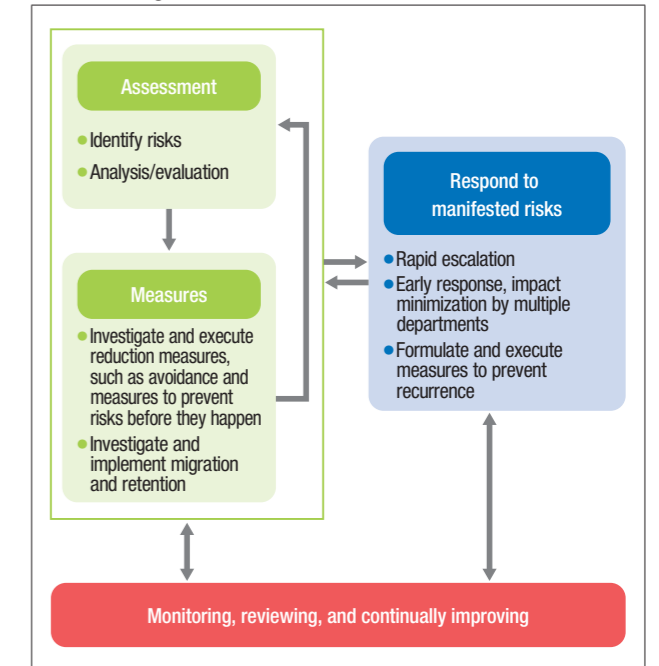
Assessment

Identify risks

Analysis/evaluation

Measures

Investigate and execute reduction measures, such as avoidance and measures to prevent risks before they happen

Investigate and implement migration and retention

Respond to manifested risks

Rapid escalation

Early response, impact minimization by multiple departments

Formulate and execute measures to prevent recurrence

Monitoring, reviewing, and continually improving